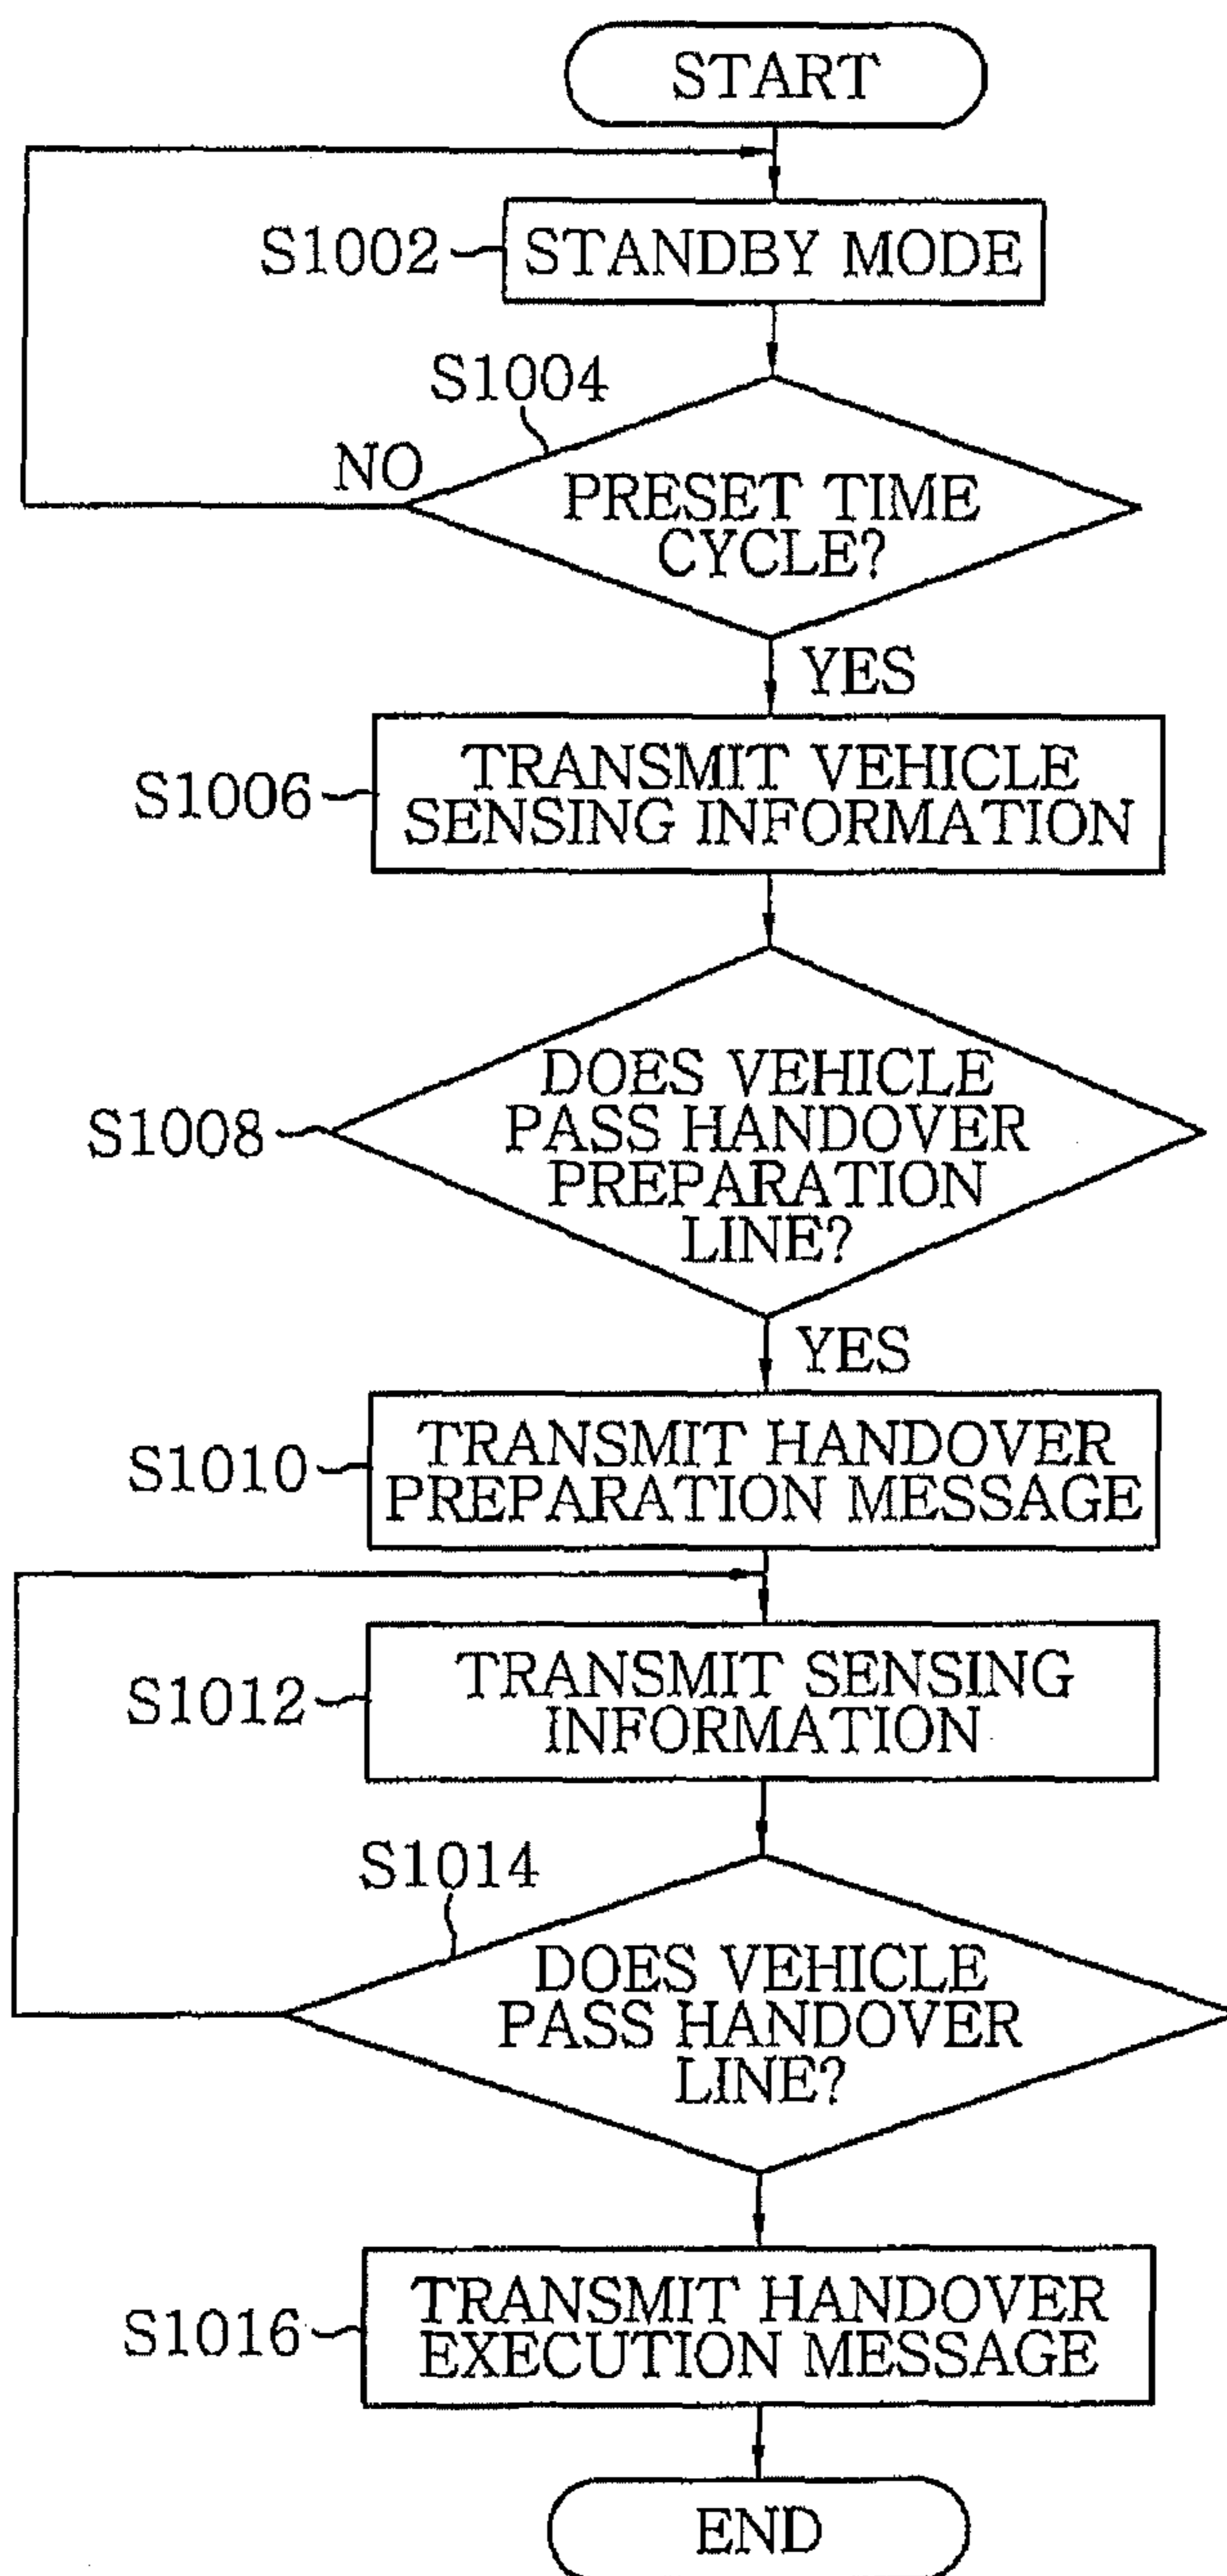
START

S1002 STANDBY MODE

S1004

NO

PRESET TIME CYCLE?

YES

S1006 TRANSMIT VEHICLE SENSING INFORMATION

S1008 DOES VEHICLE PASS HANDOVER PREPARATION LINE?

YES

S1010 TRANSMIT HANDOVER PREPARATION MESSAGE

S1012 TRANSMIT SENSING INFORMATION

S1014

DOES VEHICLE PASS HANDOVER LINE?

S1016 TRANSMIT HANDOVER EXECUTION MESSAGE

END